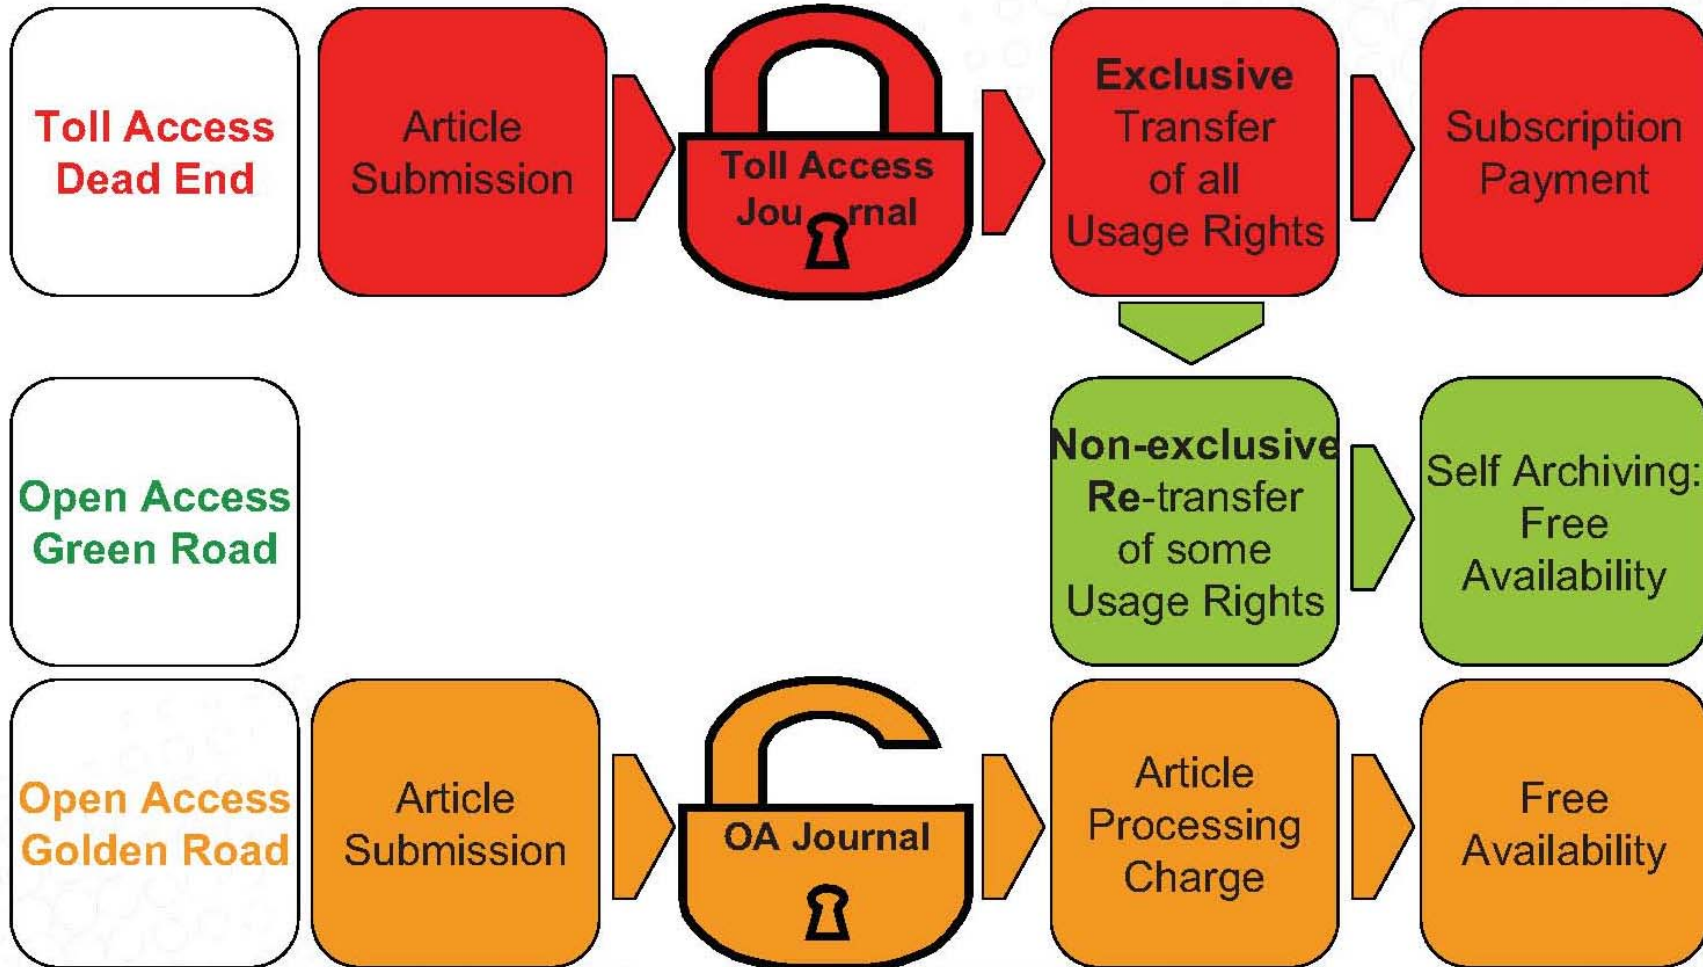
Toll Access Dead End

Article Submission

Toll Access Journal

Exclusive Transfer of all Usage Rights

Subscription Payment

Open Access Green Road

Non-exclusive Re-transfer of some Usage Rights

Self Archiving: Free Availability

Open Access Golden Road

Article Submission

OA Journal

Article Processing Charge

Free Availability